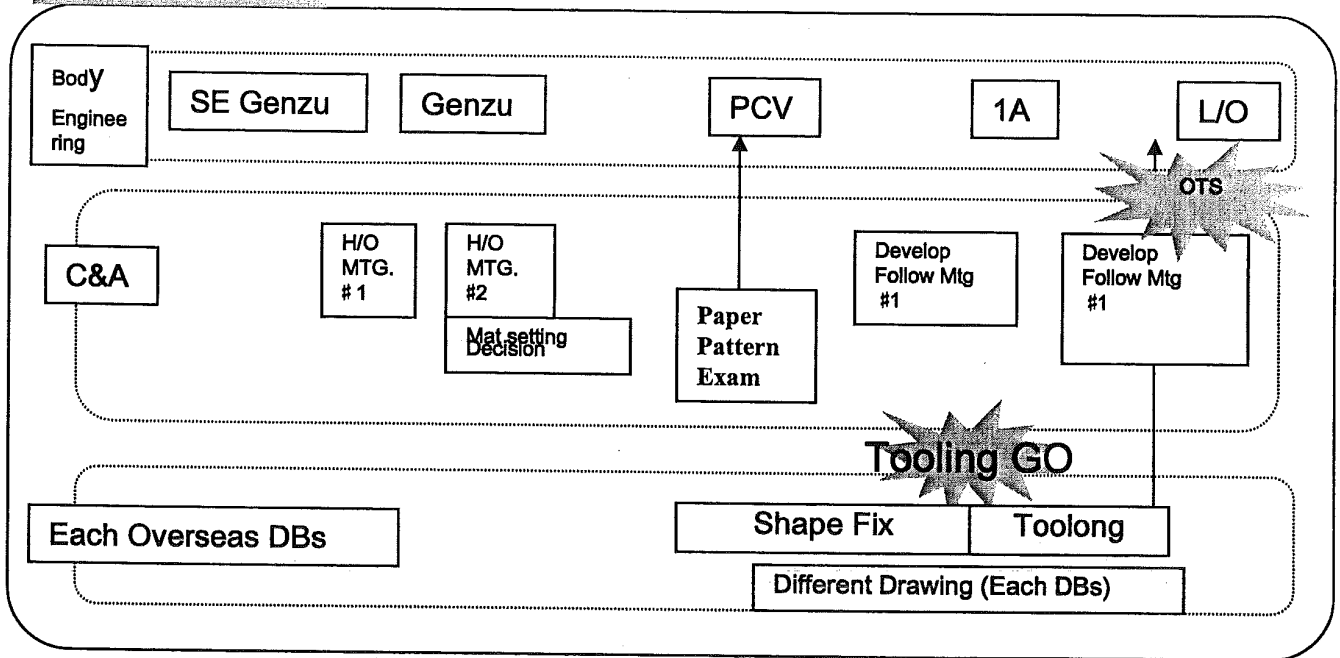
Body Engineering

SE Genzu

Genzu

PCV

1A

L/O

OTS

C&A

H/O MTG. # 1

H/O MTG. #2

Mat setting Decision

Paper Pattern Exam

Develop Follow Mtg #1

Develop Follow Mtg #1

Tooling GO

Each Overseas DBs

Shape Fix

Toolong

Different Drawing (Each DBs)